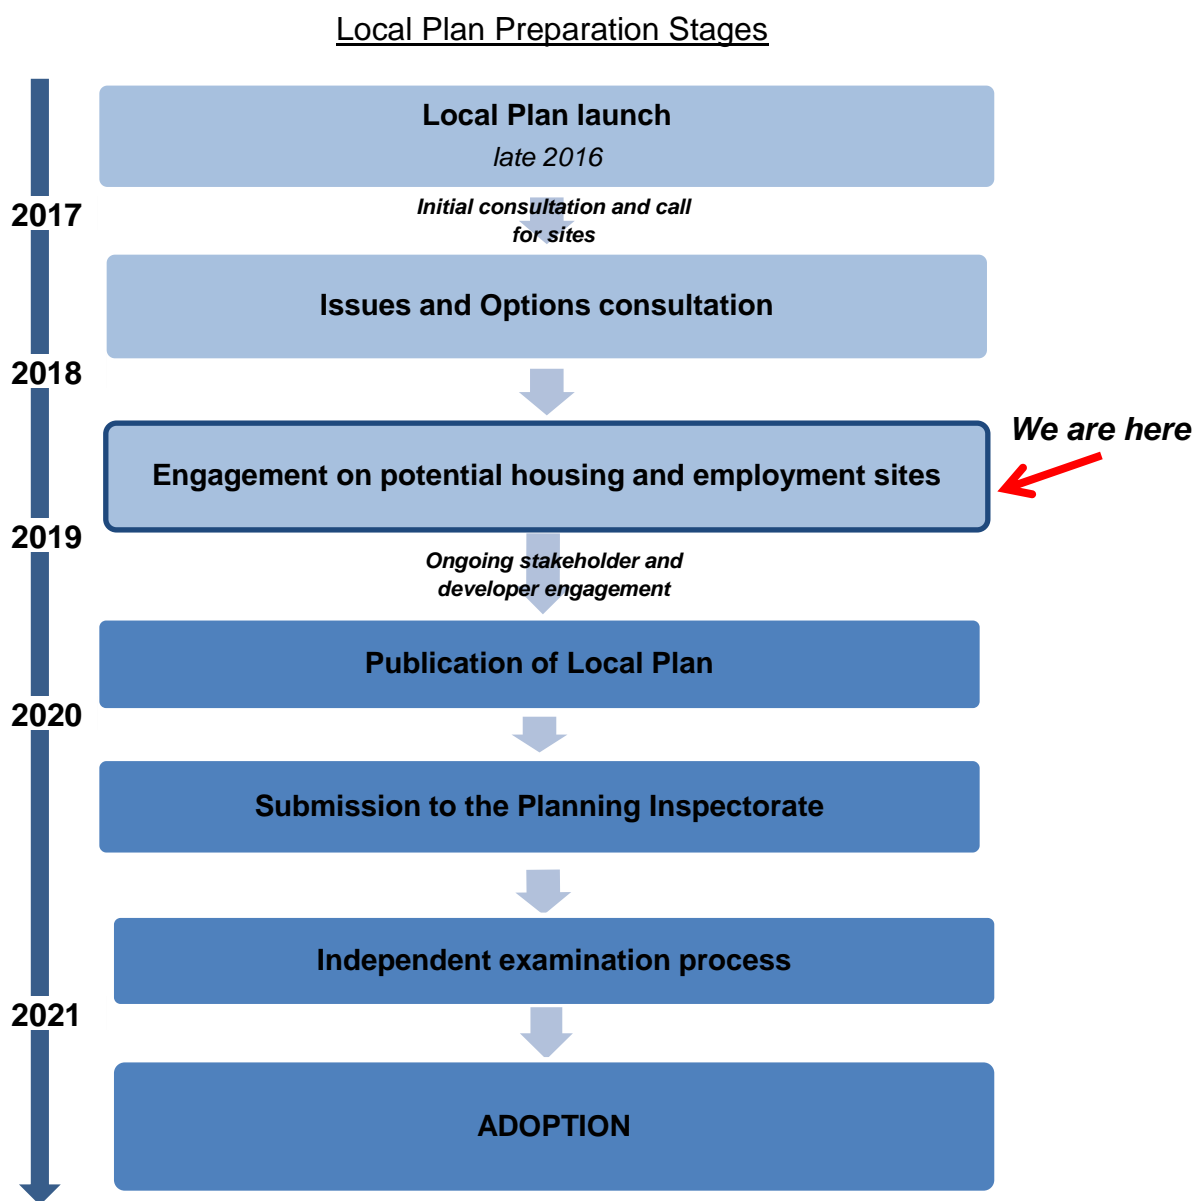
Local Plan Preparation Stages

Local Plan launch
late 2016

2017

Initial consultation and call for sites

Issues and Options consultation

2018

Engagement on potential housing and employment sites

We are here

2019

Ongoing stakeholder and developer engagement

Publication of Local Plan

2020

Submission to the Planning Inspectorate

Independent examination process

2021

ADOPTION